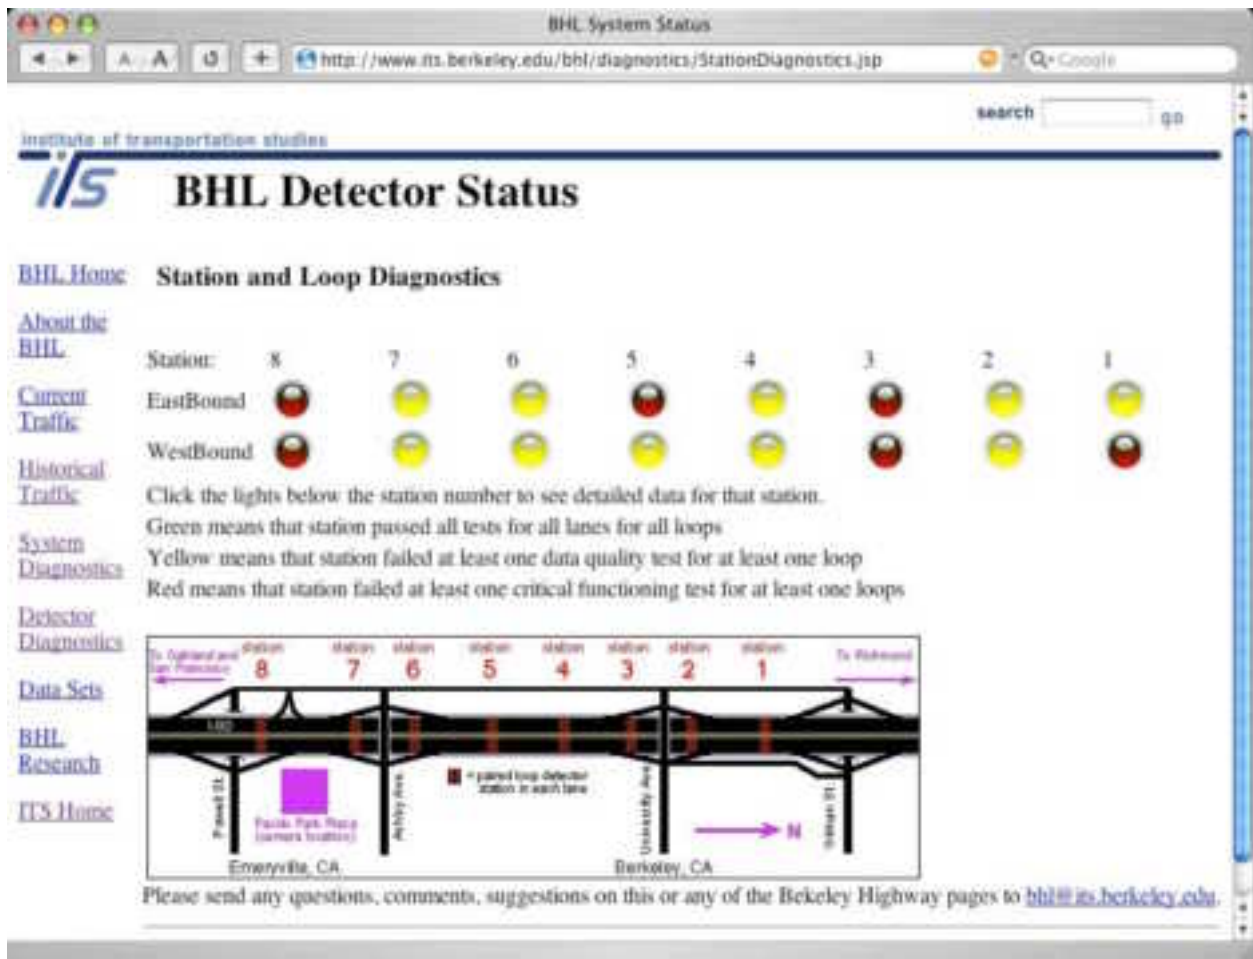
BHL System Status

http://www.its.berkeley.edu/bhl/diagnostics/StationDiagnostics.jsp

Google

search go

institute of transportation studies

its

BHL Detector Status

BHL Home

About the BHL

Current Traffic

Historical Traffic

System Diagnostics

Detector Diagnostics

Data Sets

BHL Research

ITS Home

Station and Loop Diagnostics

| Station: | 8 | 7 | 6 | 5 | 4 | 3 | 2 | 1 |
|---|---|---|---|---|---|---|---|---|
| EastBound | | | | | | | | |
| WestBound | | | | | | | | |

Click the lights below the station number to see detailed data for that station.
Green means that station passed all tests for all lanes for all loops
Yellow means that station failed at least one data quality test for at least one loop
Red means that station failed at least one critical functioning test for at least one loops

To Oakland and San Francisco station 8 station 7 station 6 station 5 station 4 station 3 station 2 station 1 To Richmond

I-80

= paired loop detector station in each lane

Powell St. Pacific Park Plaza (camera location) Ashby Ave University Ave Gilman St. N

Emeryville, CA Berkeley, CA

Please send any questions, comments, suggestions on this or any of the Bekeley Highway pages to bhl@its.berkeley.edu.